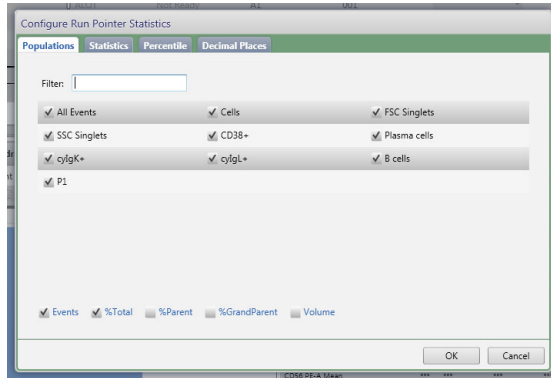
Configure Run Pointer Statistics

Populations Statistics Percentile Decimal Places

Filter:

All Events
Cells
FSC Singlets
SSC Singlets
CD38+
Plasma cells
cylgK+
cylgL+
B cells
P1

Events %Total %Parent %GrandParent Volume

OK Cancel